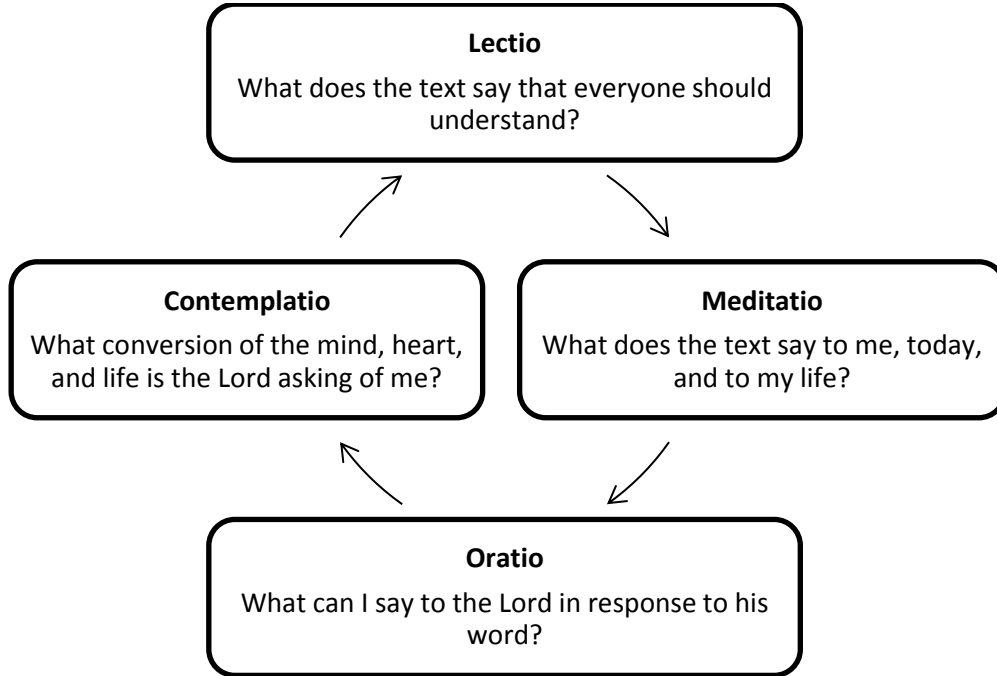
Lectio
What does the text say that everyone should understand?

Meditatio
What does the text say to me, today, and to my life?

Oratio
What can I say to the Lord in response to his word?

Contemplatio
What conversion of the mind, heart, and life is the Lord asking of me?